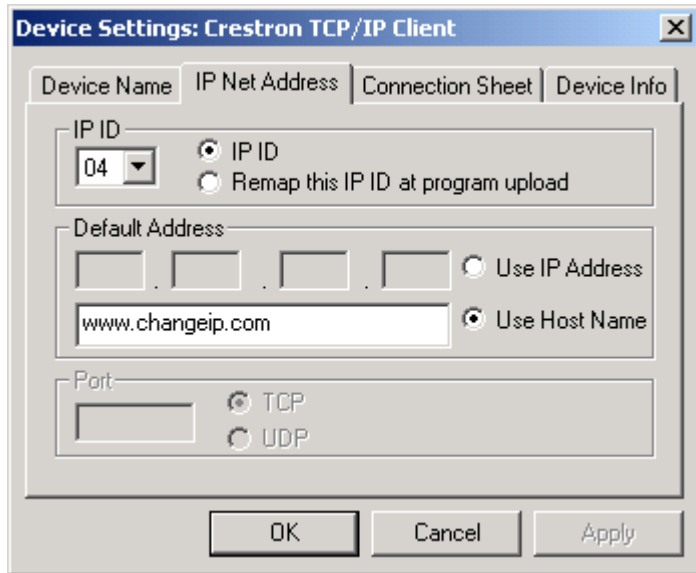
Device Settings: Crestron TCP/IP Client

Device Name | IP Net Address | Connection Sheet | Device Info

IP ID
04
IP ID
Remap this IP ID at program upload

Default Address
. . .
Use IP Address
www.changeip.com
Use Host Name

Port
TCP
UDP

OK
Cancel
Apply